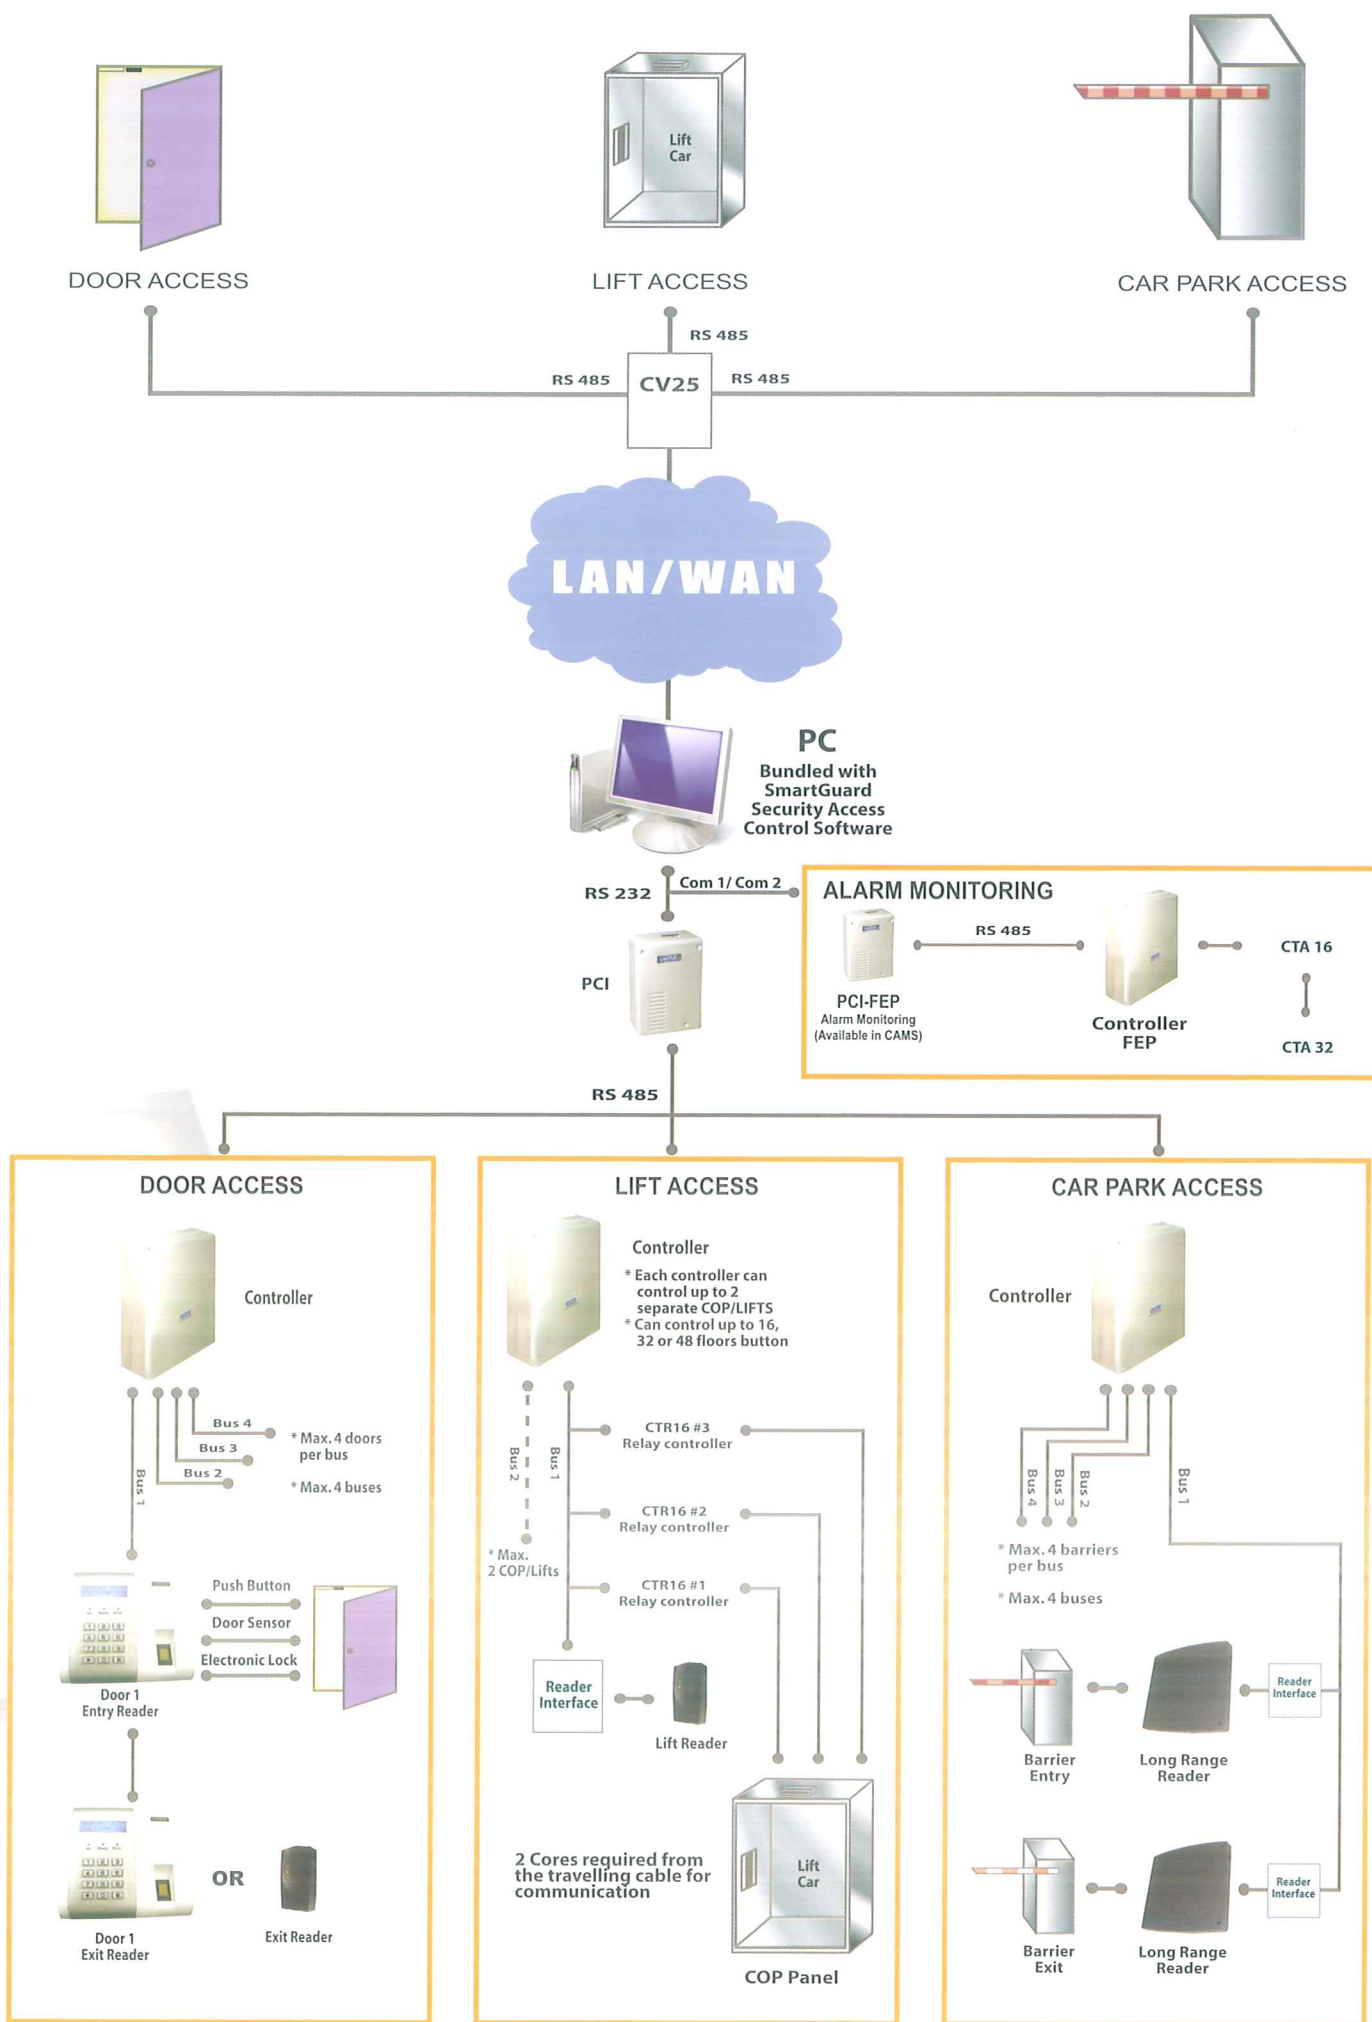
Lift Car

DOOR ACCESS

LIFT ACCESS

CAR PARK ACCESS

RS 485

RS 485

CV25

RS 485

LAN/WAN

PC
Bundled with SmartGuard Security Access Control Software

RS 232

Com 1/ Com 2

ALARM MONITORING

RS 485

PCI-FEP
Alarm Monitoring (Available in CAMS)

Controller FEP

CTA 16

CTA 32

PCI

RS 485

DOOR ACCESS

Controller

Bus 4
Bus 3
Bus 2
Bus 1

* Max. 4 doors per bus

* Max. 4 buses

Push Button
Door Sensor
Electronic Lock

Door 1
Entry Reader

OR

Door 1
Exit Reader

Exit Reader

LIFT ACCESS

Controller
* Each controller can control up to 2 separate COP/LIFTS
* Can control up to 16, 32 or 48 floors button

Bus 2
Bus 1

CTR16 #3
Relay controller

CTR16 #2
Relay controller

CTR16 #1
Relay controller

* Max. 2 COP/Lifts

Reader Interface

Lift Reader

2 Cores required from the travelling cable for communication

Lift Car

COP Panel

CAR PARK ACCESS

Controller

Bus 4
Bus 3
Bus 2
Bus 1

* Max. 4 barriers per bus

* Max. 4 buses

Barrier Entry

Long Range Reader

Reader Interface

Barrier Exit

Long Range Reader

Reader Interface